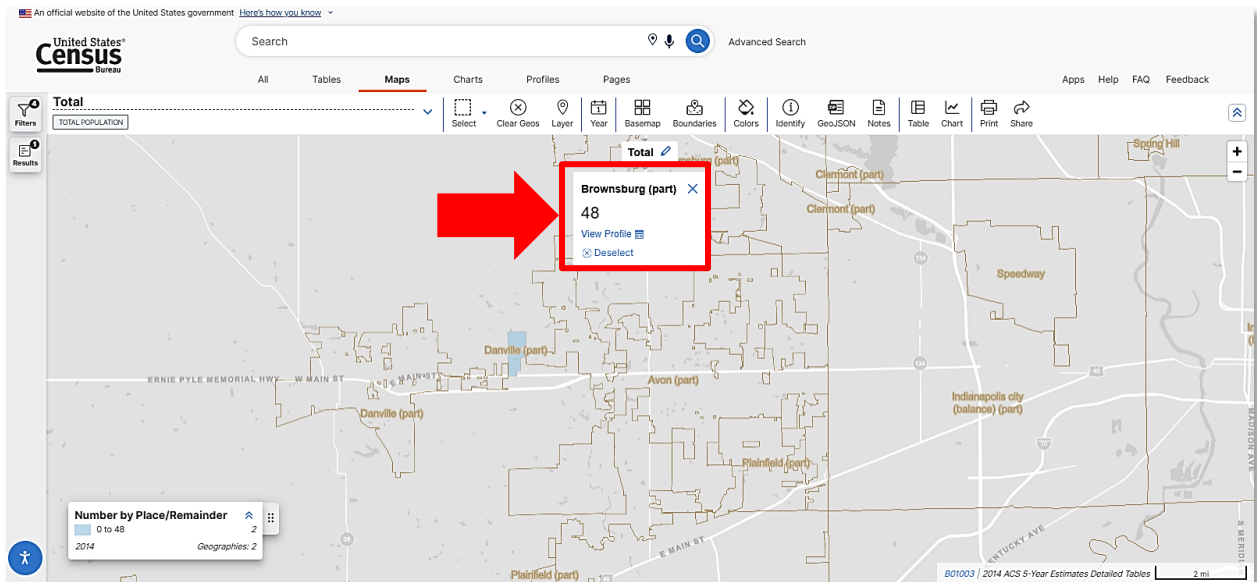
An official website of the United States government Here's how you know

United States Census Bureau

Search

Advanced Search

All Tables Maps Charts Profiles Pages

Apps Help FAQ Feedback

Filters 4

Results 1

Total

TOTAL POPULATION

Select Clear Geos Layer Year Basemap Boundaries Colors Identify GeoJSON Notes Table Chart Print Share

Total

Brownsburg (part)

48

View Profile

Deselect

Spring Hill

Clermont (part)

Clermont (part)

Speedway

Danville (part)

ERNIE PYLE MEMORIAL HWY W MAIN ST

E MAIN ST

Avon (part)

Danville (part)

Indianapolis city (balance) (part)

Plainfield (part)

Number by Place/Remainder

0 to 48 2

2014 Geographies: 2

E MAIN ST

Plainfield (part)

KENTUCKY AVE

B01003 | 2014 ACS 5-Year Estimates Detailed Tables

2 mi